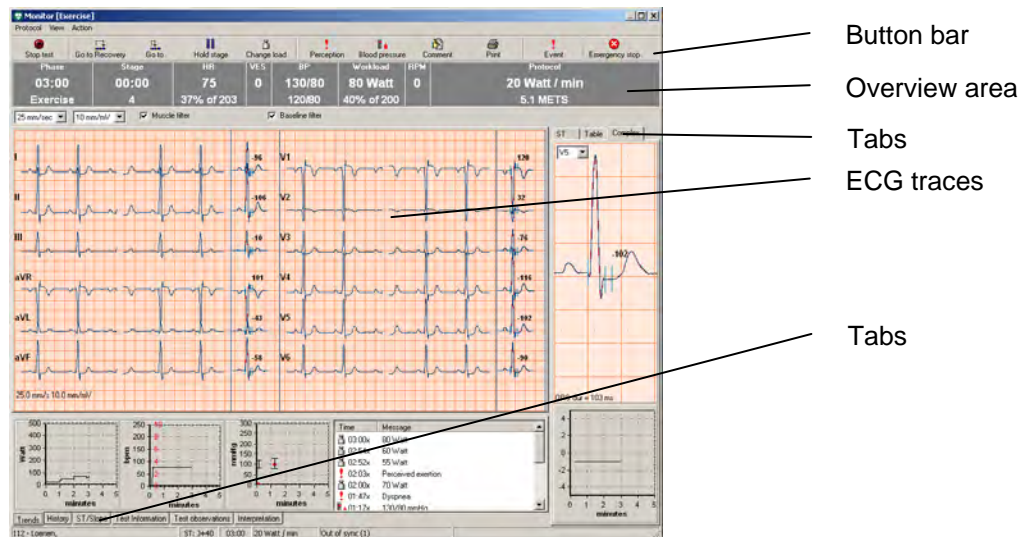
Monitor [Exercise]

Protocol View Action

Stop test Go to Recovery Go to Hold stage Change load Perception Blood pressure Comment Print Event Emergency stop

| Phase | Stage | HR | VES | BP | Workload | RPM | Protocol |
|---|---|---|---|---|---|---|---|
| 03:00 | 00:00 | 75 | 0 | 130/80 | 80 Watt | 0 | 20 Watt / min |
| Exercise | 4 | 37% of 203 | | 120/80 | 40% of 200 | | 5.1 METS |

25 mm/sec 10 mm/mV Muscle filter Baseline filter

ST Table Complex

V5

I -96 V1 120

II -106 V2 32

III -10 V3 -74

aVR 101 V4 -116

aVL -83 V5 -102

aVF -58 V6 -90

-102

25.0 mm/s 10.0 mm/mV

Watt 500 400 300 200 100 0 0 1 2 3 4 5 minutes

bpm 250 200 150 100 50 0 0 1 2 3 4 5 minutes

mmHg 300 250 200 150 100 50 0 0 1 2 3 4 5 minutes

| Time | Message |
|---|---|
| 03:00s | 80 Watt |
| 02:54s | 60 Watt |
| 02:52s | 55 Watt |
| 02:03s | Perceived exertion |
| 02:00s | 70 Watt |
| 01:47s | Dyspnea |
| 01:17s | 130/80 mmHg |

4 2 0 -2 -4 0 1 2 3 4 5 minutes

Trends History ST/Slope Test information Test observations Interpretation

112 - Loenen, ST: J+40 03:00 20 Watt / min Out of sync (1)

Button bar

Overview area

Tabs

ECG traces

Tabs